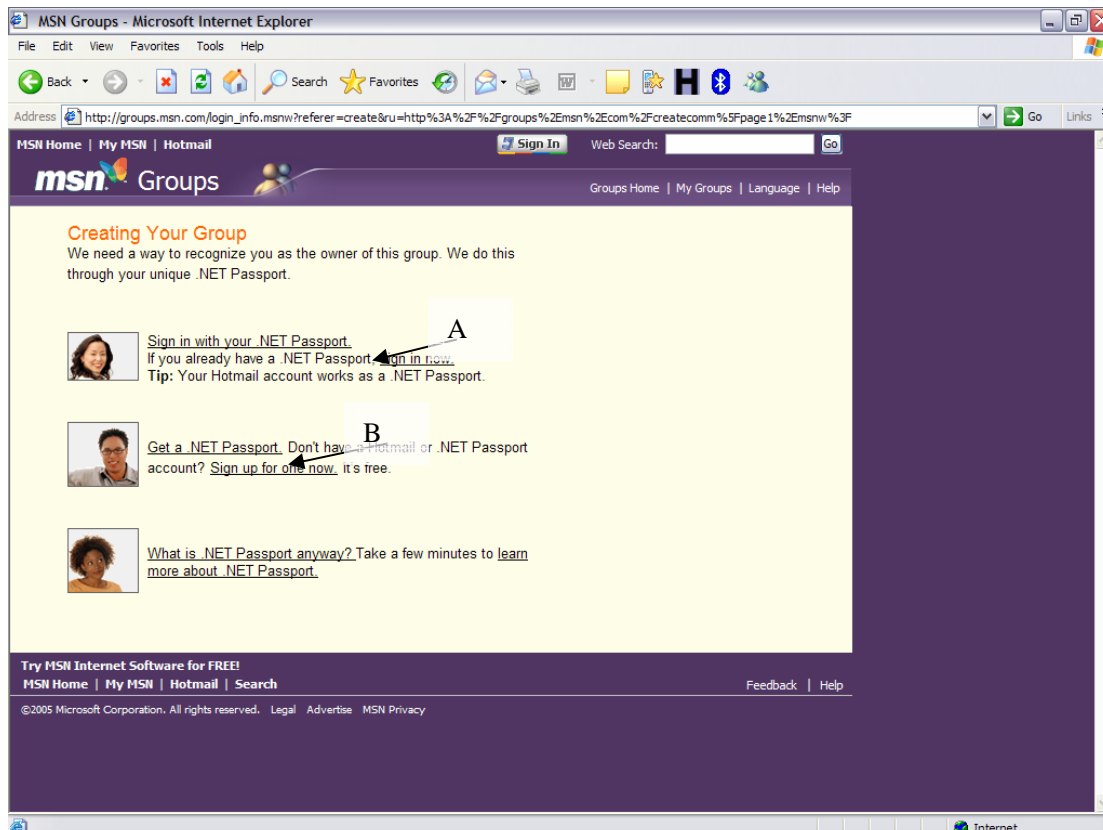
MSN Groups - Microsoft Internet Explorer

File Edit View Favorites Tools Help

Back Search Favorites

Address http://groups.msn.com/login_info.msnw?referer=create&ru=http%3A%2F%2Fgroups%2Emsn%2Ecom%2Fcreatecomm%5Fpage1%2Emsnw%3F Go Links

MSN Home | My MSN | Hotmail Sign In Web Search: Go

msn Groups

Groups Home | My Groups | Language | Help

Creating Your Group

We need a way to recognize you as the owner of this group. We do this through your unique .NET Passport.

Sign in with your .NET Passport.
If you already have a .NET Passport, sign in now.
Tip: Your Hotmail account works as a .NET Passport.

A

Get a .NET Passport. Don't have a Hotmail or .NET Passport account? Sign up for one now. It's free.

B

What is .NET Passport anyway? Take a few minutes to learn more about .NET Passport.

Try MSN Internet Software for FREE!

MSN Home | My MSN | Hotmail | Search

Feedback | Help

©2005 Microsoft Corporation. All rights reserved. Legal Advertise MSN Privacy

Internet